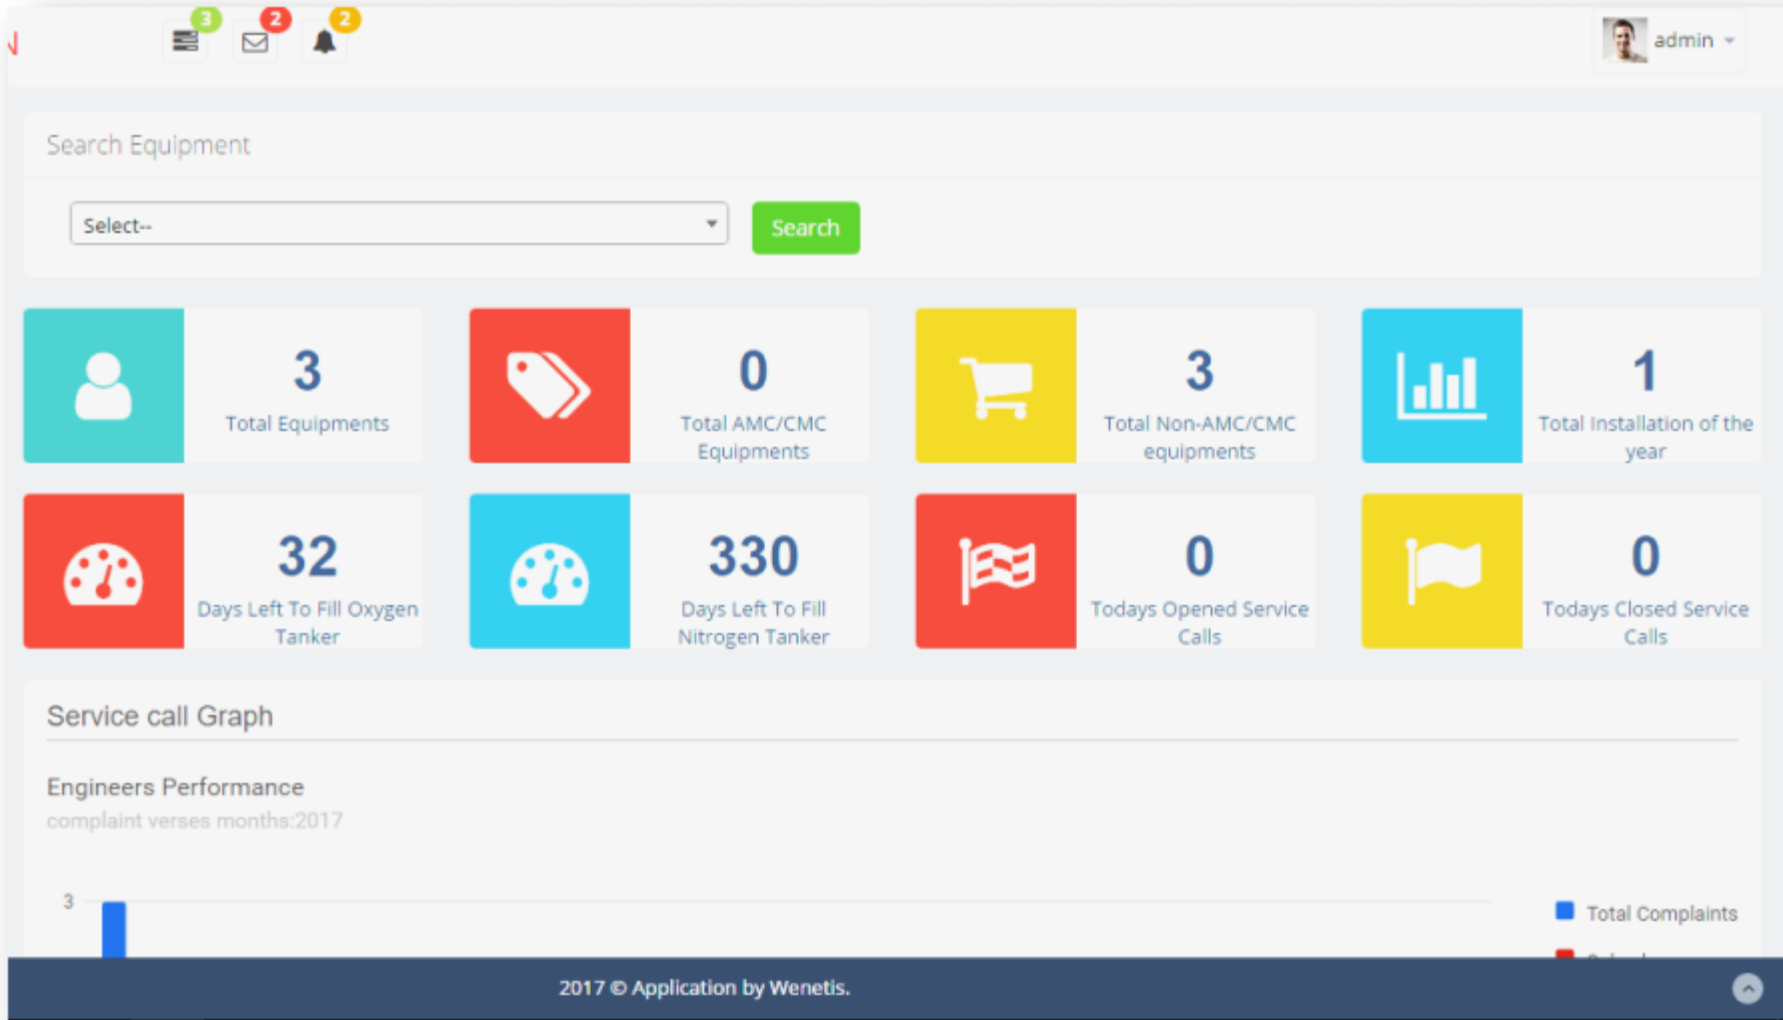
3 2 2

admin

Search Equipment

Select--

Search

3
Total Equipments

0
Total AMC/CMC Equipments

3
Total Non-AMC/CMC equipments

1
Total Installation of the year

32
Days Left To Fill Oxygen Tanker

330
Days Left To Fill Nitrogen Tanker

0
Todays Opened Service Calls

0
Todays Closed Service Calls

Service call Graph

Engineers Performance
complaint verses months:2017

3

Total Complaints

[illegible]

2017 © Application by Wenetis.